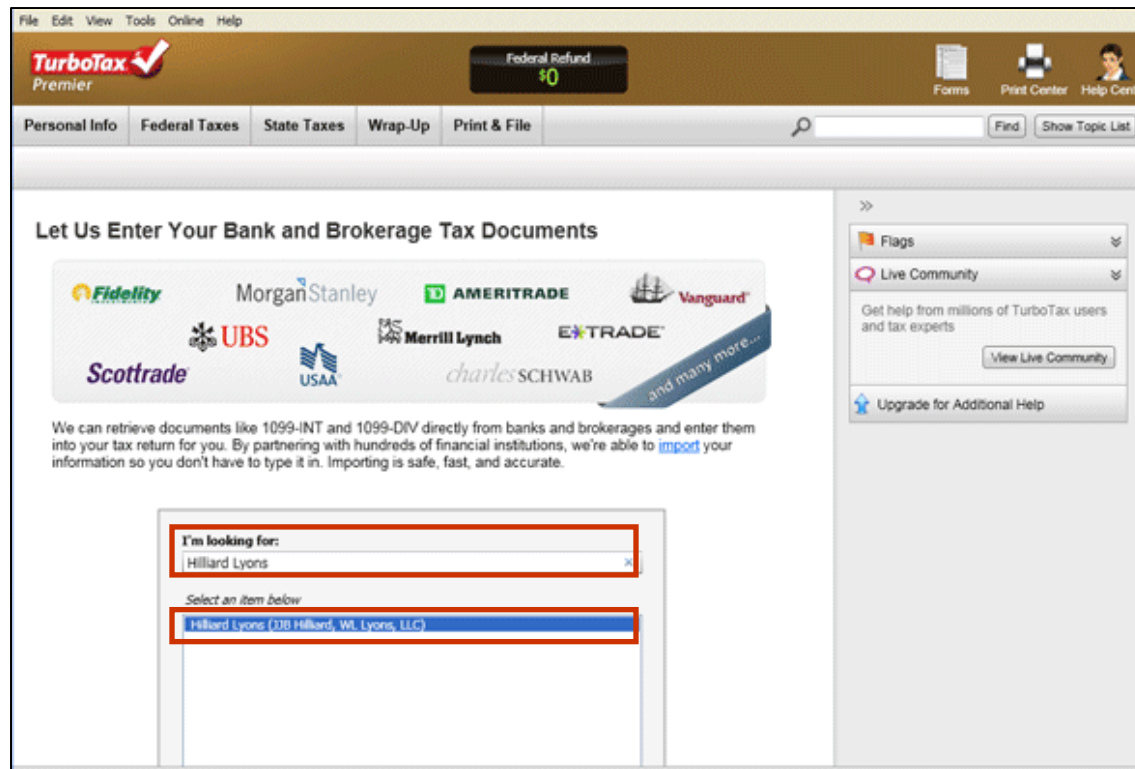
File Edit View Tools Online Help

TurboTax Premier

Federal Refund
$0

Forms Print Center Help Cent

Personal Info | Federal Taxes | State Taxes | Wrap-Up | Print & File

Find | Show Topic List

Let Us Enter Your Bank and Brokerage Tax Documents

Fidelity MorganStanley TD AMERITRADE Vanguard UBS Merrill Lynch E*TRADE Scottrade USAA charles SCHWAB and many more...

We can retrieve documents like 1099-INT and 1099-DIV directly from banks and brokerages and enter them into your tax return for you. By partnering with hundreds of financial institutions, we're able to import your information so you don't have to type it in. Importing is safe, fast, and accurate.

I'm looking for:
Hilliard Lyons

Select an item below
Hilliard Lyons (JJB Hilliard, WL Lyons, LLC)

»

Flags

Live Community

Get help from millions of TurboTax users and tax experts

View Live Community

Upgrade for Additional Help